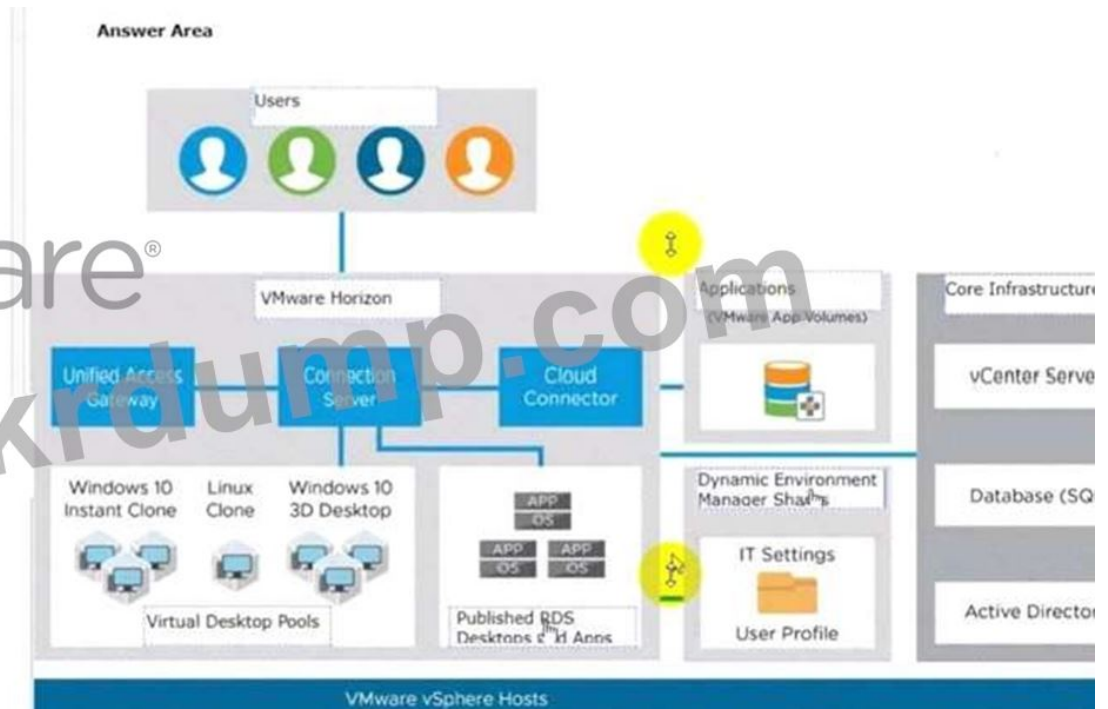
Answer Area

Users

are®

VMware Horizon

krdump.com

Applications
(VMware App Volumes)

Core Infrastructure

Unified Access Gateway

Connection Server

Cloud Connector

vCenter Serve

Windows 10 Instant Clone

Linux Clone

Windows 10 3D Desktop

APP
OS
APP
OS
APP
OS

Dynamic Environment Manager Sha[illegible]s

Database (SQ

IT Settings

Virtual Desktop Pools

Published RDS Desktops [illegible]d Apps

User Profile

Active Director

VMware vSphere Hosts